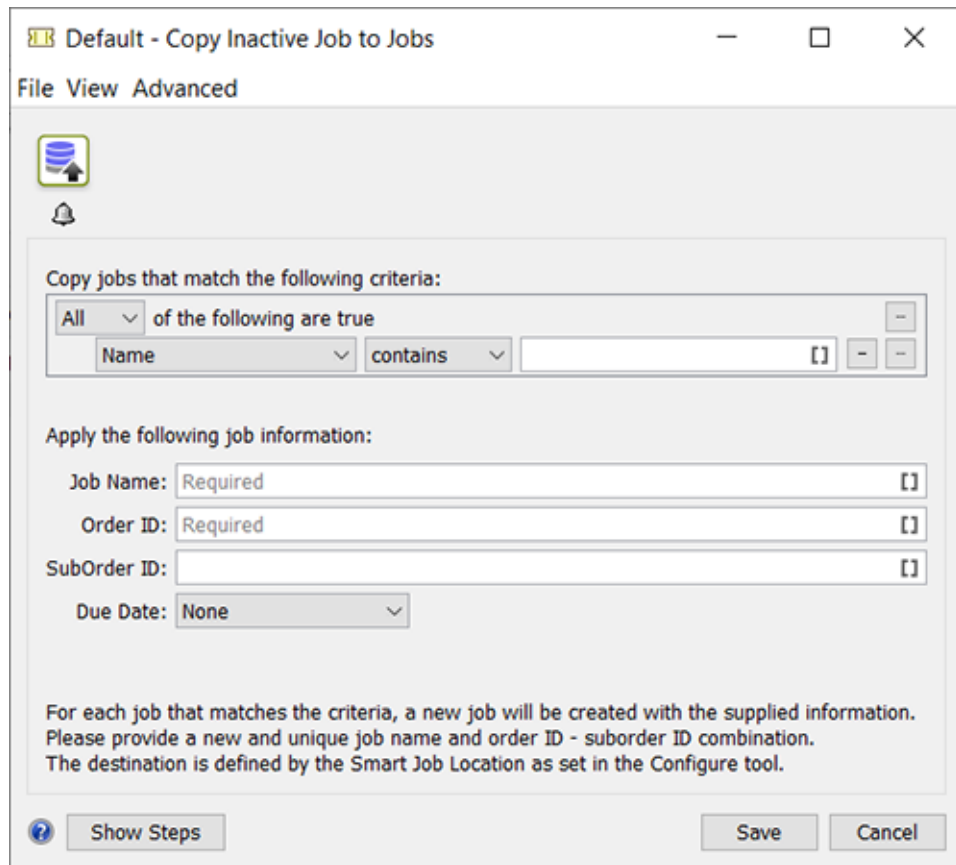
Default - Copy Inactive Job to Jobs

File View Advanced

Copy jobs that match the following criteria:

All of the following are true

Name contains []

Apply the following job information:

Job Name: Required []

Order ID: Required []

SubOrder ID: []

Due Date: None

For each job that matches the criteria, a new job will be created with the supplied information. Please provide a new and unique job name and order ID - suborder ID combination. The destination is defined by the Smart Job Location as set in the Configure tool.

Show Steps

Save

Cancel